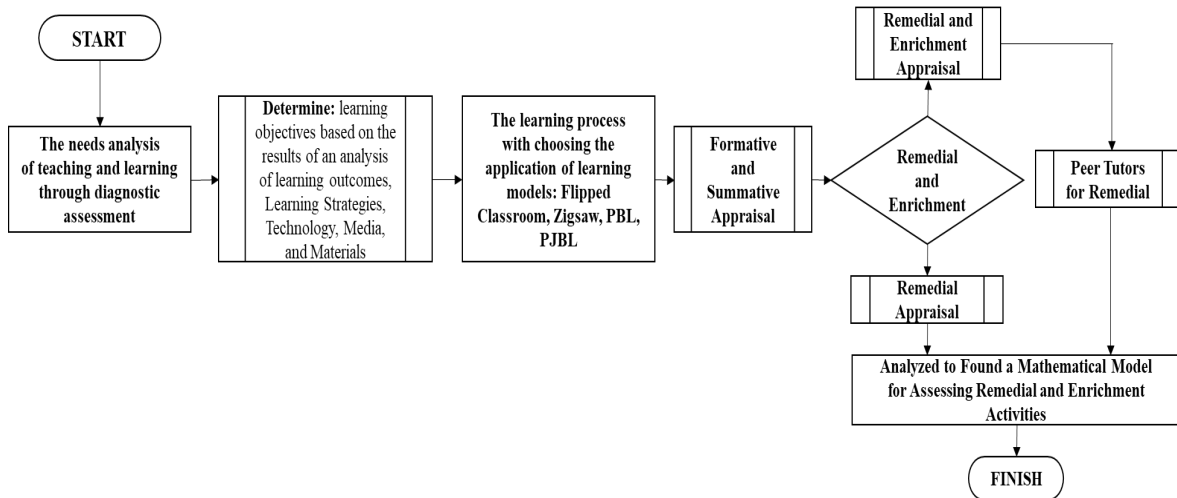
START

The needs analysis of teaching and learning through diagnostic assessment

Determine: learning objectives based on the results of an analysis of learning outcomes, Learning Strategies, Technology, Media, and Materials

The learning process with choosing the application of learning models: Flipped Classroom, Zigsaw, PBL, PJBL

Formative and Summative Appraisal

Remedial and Enrichment

Remedial and Enrichment Appraisal

Peer Tutors for Remedial

Remedial Appraisal

Analyzed to Found a Mathematical Model for Assessing Remedial and Enrichment Activities

FINISH